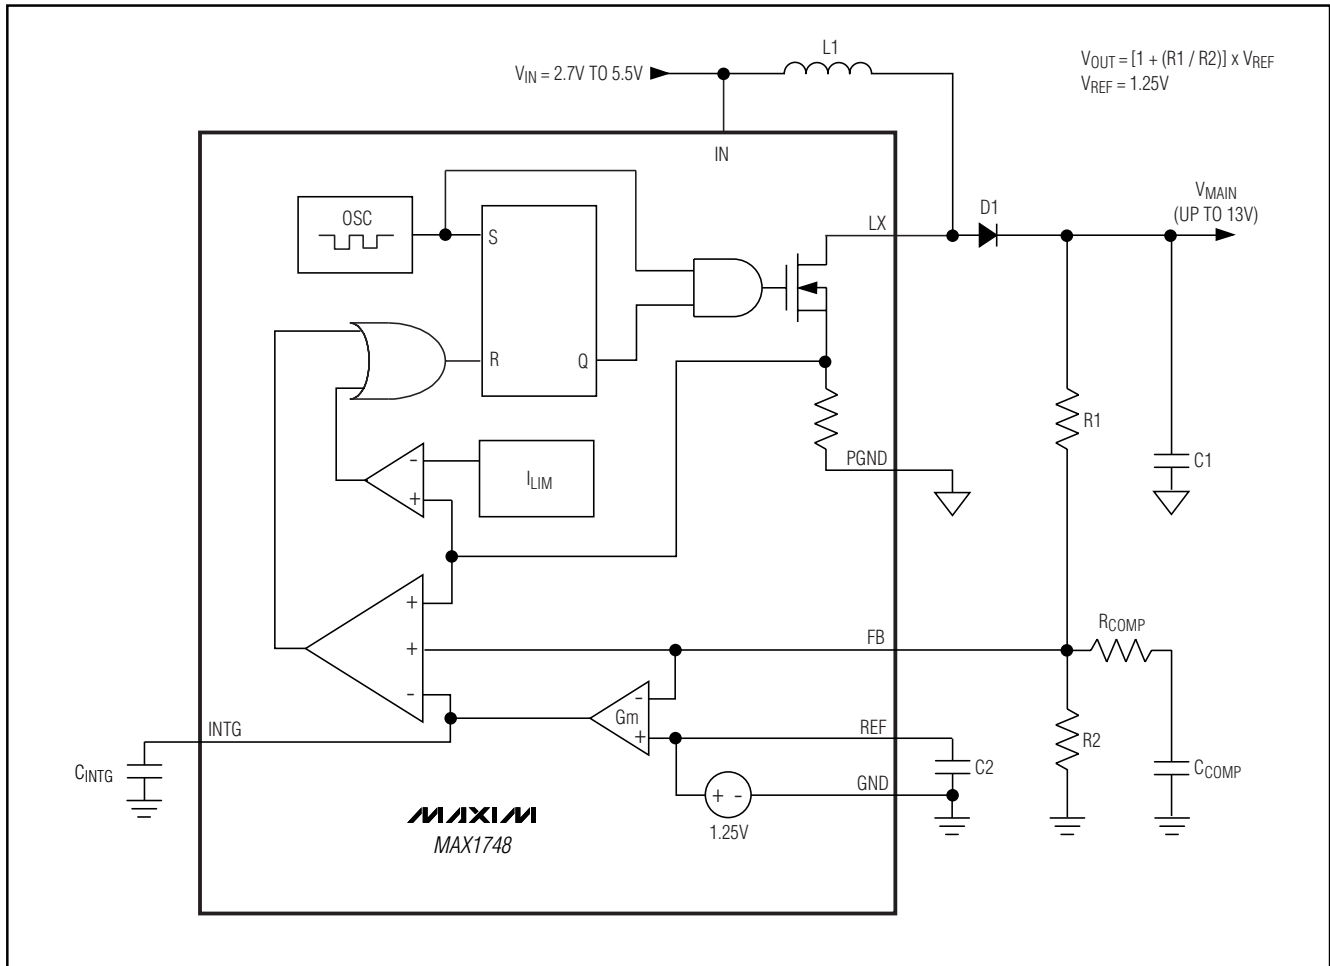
$V_{IN}$ = 2.7V TO 5.5V

L1

$V_{OUT}$ = [1 + (R1 / R2)] x $V_{REF}$
$V_{REF}$ = 1.25V

IN

OSC

S

R

Q

LX

D1

$V_{MAIN}$
(UP TO 13V)

-
+

$I_{LIM}$

PGND

R1

C1

+
+
-

FB

$R_{COMP}$

-
Gm
+

REF

INTG

$C_{INTG}$

C2

R2

$C_{COMP}$

+ -

GND

1.25V

MAXIM
MAX1748